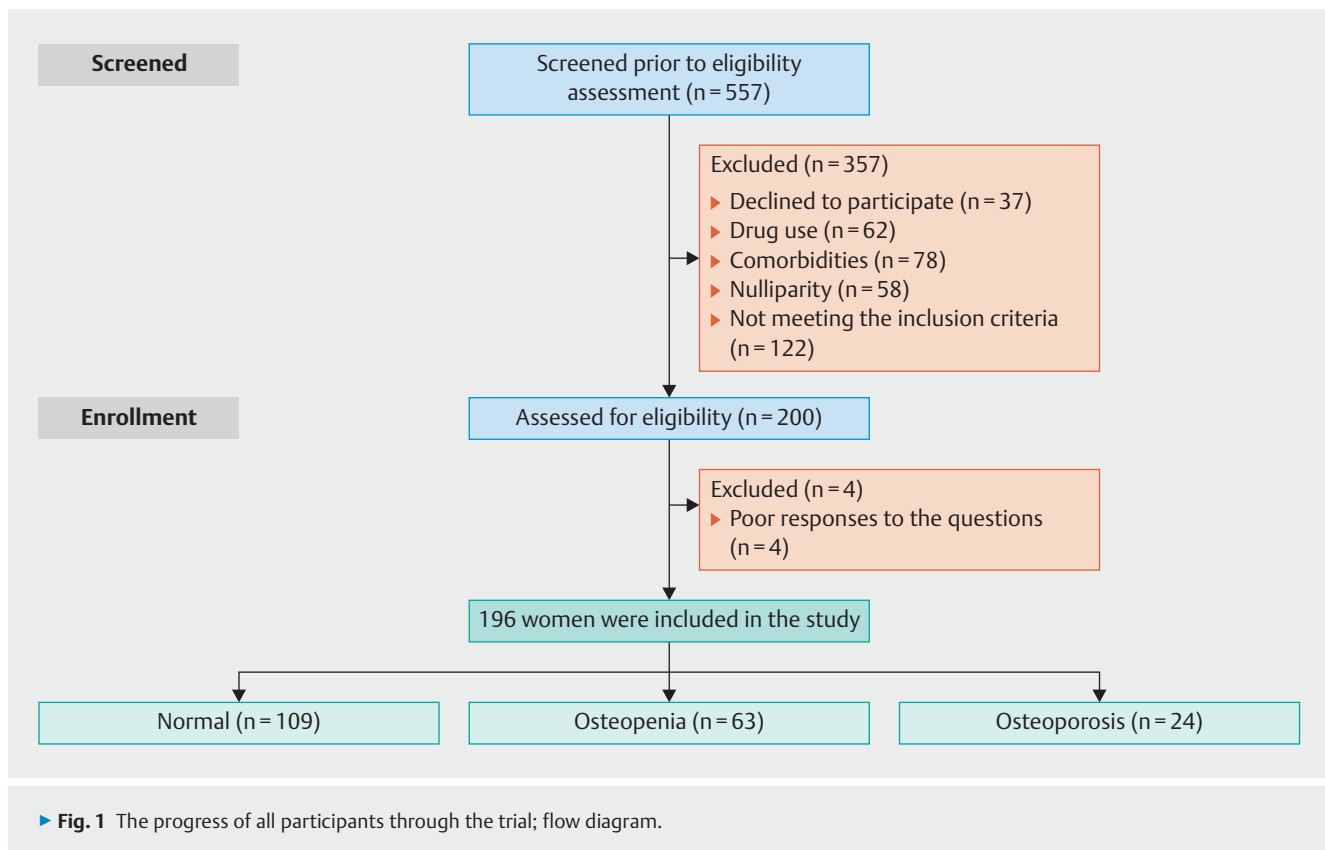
Screened

Screened prior to eligibility assessment (n = 557)

Excluded (n = 357)
▸ Declined to participate (n = 37)
▸ Drug use (n = 62)
▸ Comorbidities (n = 78)
▸ Nulliparity (n = 58)
▸ Not meeting the inclusion criteria (n = 122)

Enrollment

Assessed for eligibility (n = 200)

Excluded (n = 4)
▸ Poor responses to the questions (n = 4)

196 women were included in the study

Normal (n = 109)

Osteopenia (n = 63)

Osteoporosis (n = 24)

▸ Fig. 1 The progress of all participants through the trial; flow diagram.